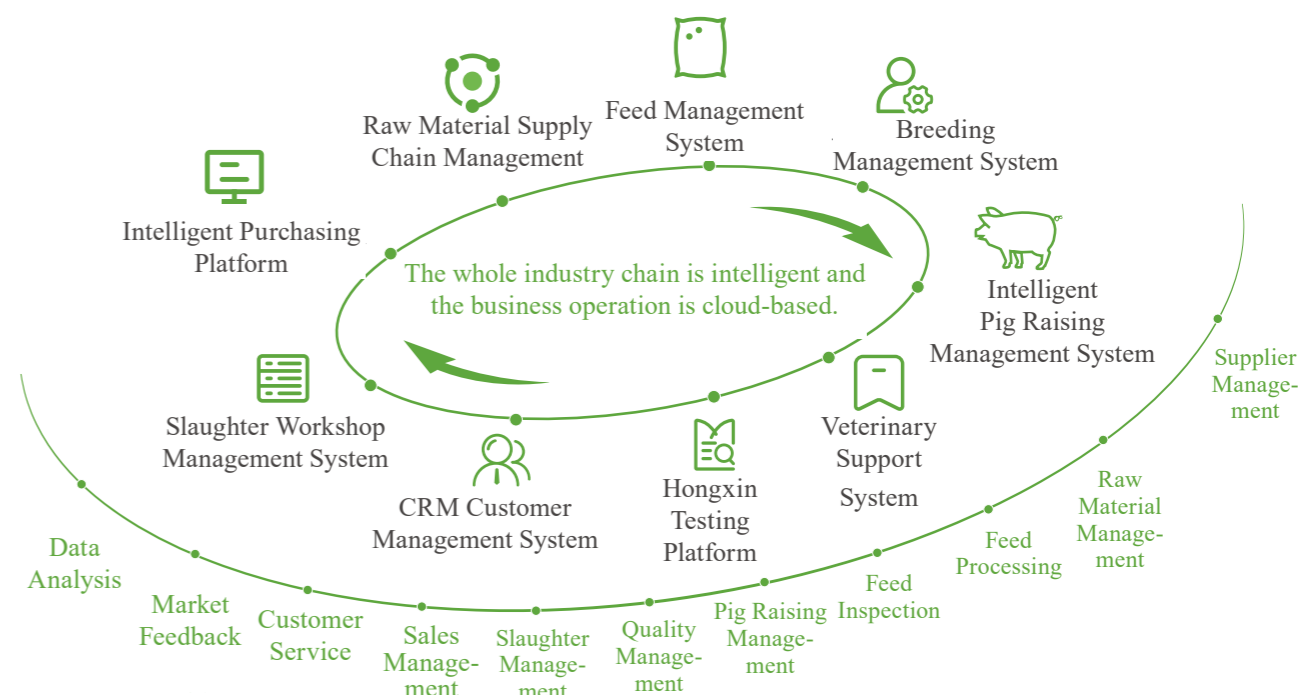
Raw Material Supply Chain Management

Feed Management System

Breeding Management System

Intelligent Purchasing Platform

The whole industry chain is intelligent and the business operation is cloud-based.

Intelligent Pig Raising Management System

Slaughter Workshop Management System

CRM Customer Management System

Hongxin Testing Platform

Veterinary Support System

Supplier Management

Raw Material Management

Feed Processing

Feed Inspection

Pig Raising Management

Quality Management

Slaughter Management

Sales Management

Customer Service

Market Feedback

Data Analysis